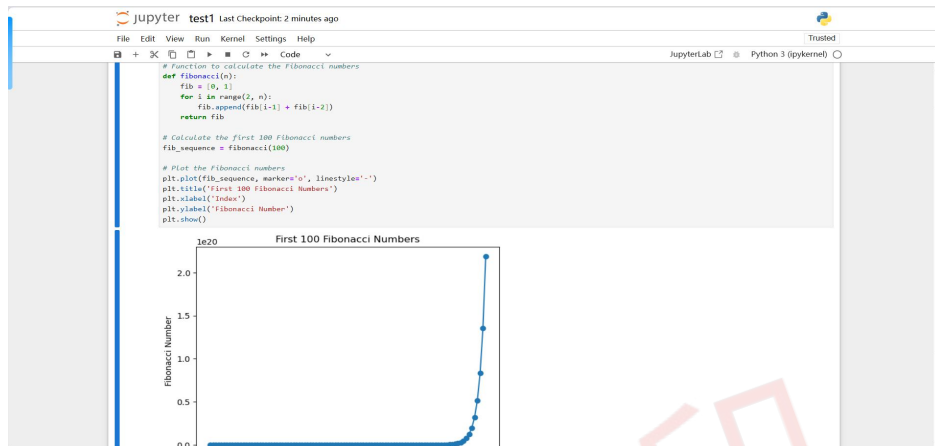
jupyter test1 Last Checkpoint: 2 minutes ago

Trusted

File Edit View Run Kernel Settings Help

Code

JupyterLab Python 3 (ipykernel)

# Function to calculate the Fibonacci numbers
def fibonacci(n):
    fib = [0, 1]
    for i in range(2, n):
        fib.append(fib[i-1] + fib[i-2])
    return fib

# Calculate the first 100 Fibonacci numbers
fib_sequence = fibonacci(100)

# Plot the Fibonacci numbers
plt.plot(fib_sequence, marker='o', linestyle='-')
plt.title('First 100 Fibonacci Numbers')
plt.xlabel('Index')
plt.ylabel('Fibonacci Number')
plt.show()

First 100 Fibonacci Numbers

1e20

2.0

1.5

1.0

0.5

0.0

Fibonacci Number